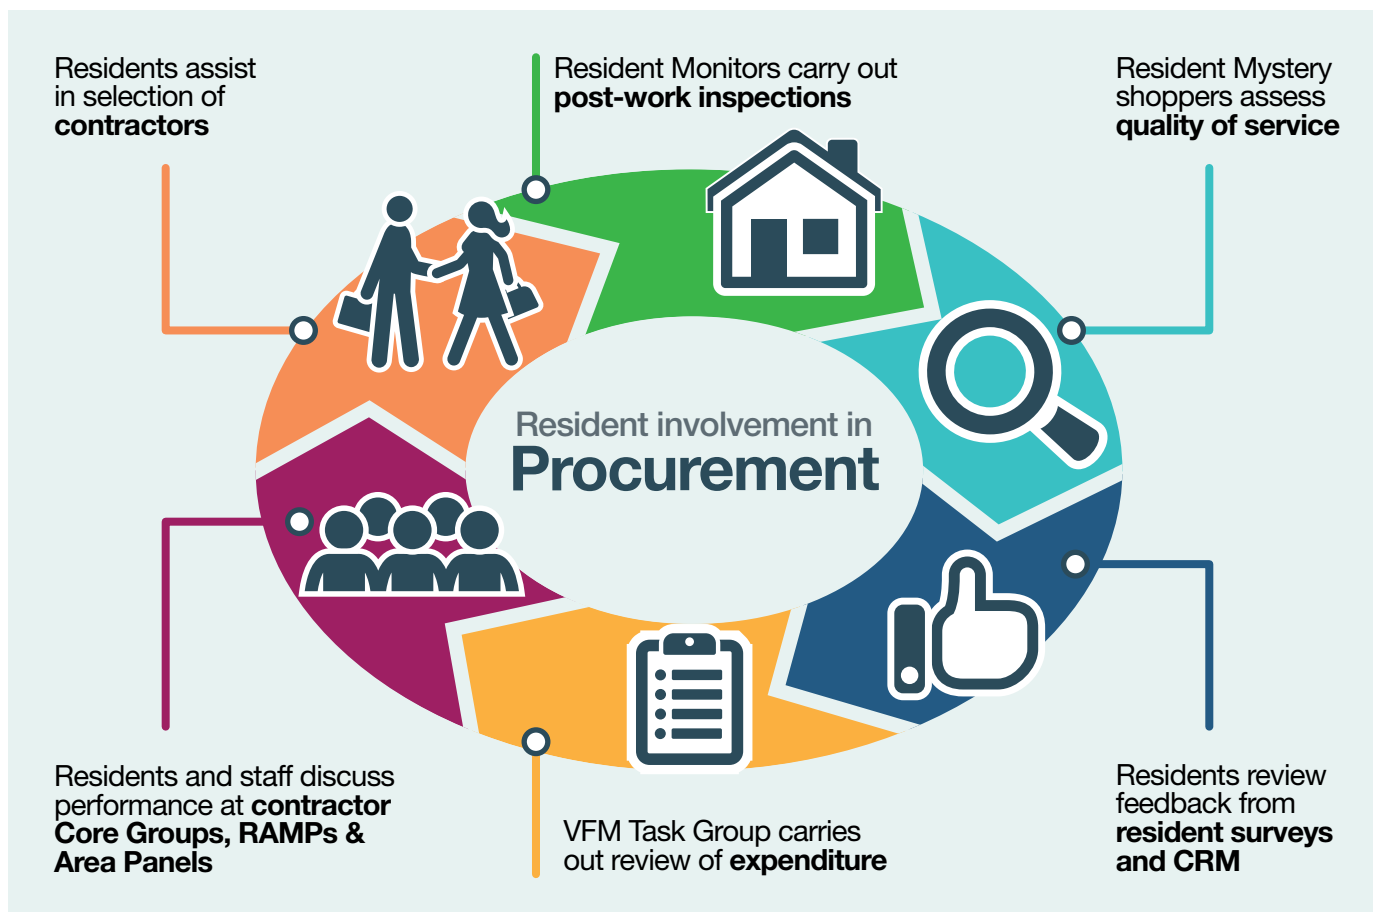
Residents assist in selection of **contractors**

Resident Monitors carry out **post-work inspections**

Resident Mystery shoppers assess **quality of service**

Resident involvement in
Procurement

Residents and staff discuss performance at **contractor Core Groups, RAMPs & Area Panels**

VFM Task Group carries out review of **expenditure**

Residents review feedback from **resident surveys and CRM**